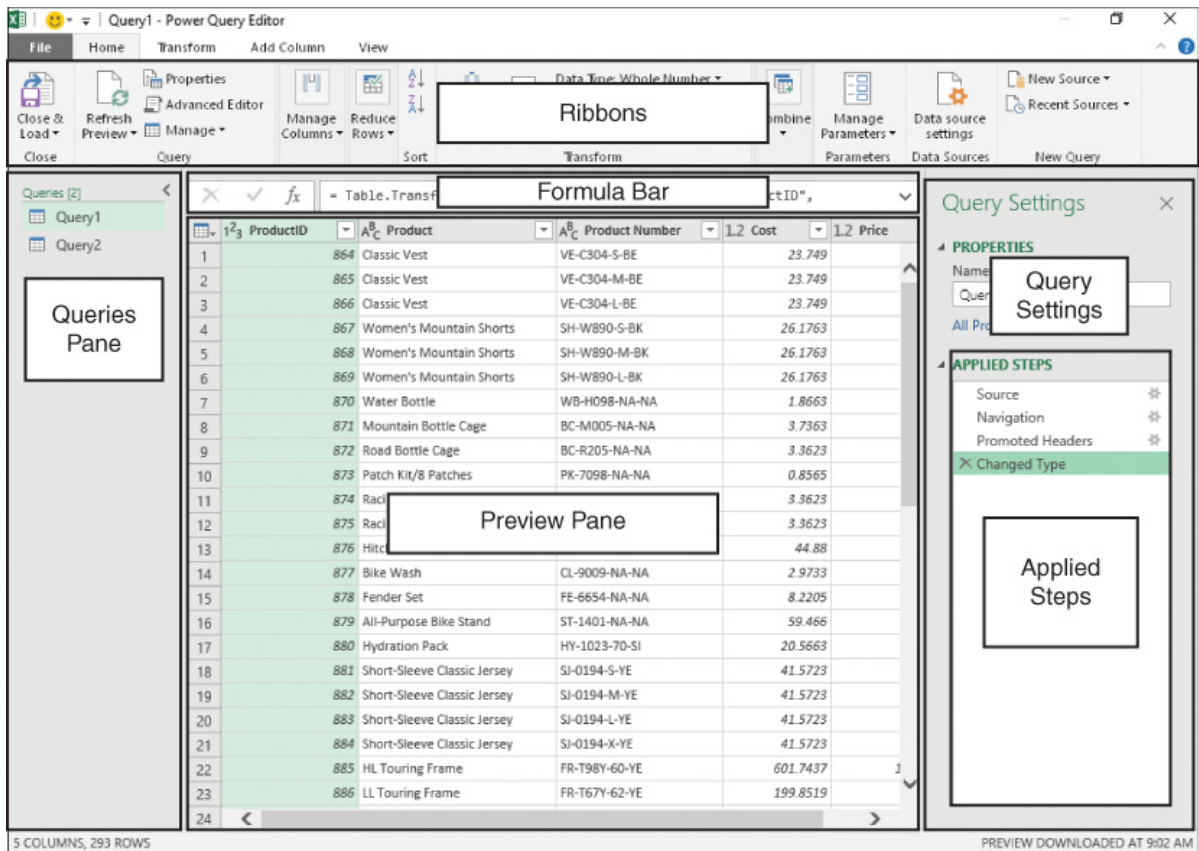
Query1 - Power Query Editor

File Home Transform Add Column View

Close & Load ▾ | Refresh Preview ▾ | Properties | Advanced Editor | Manage ▾ | Manage Columns ▾ | Reduce Rows ▾ | Data Type: Whole Number ▾ | ombine | Manage Parameters ▾ | Data source settings | New Source ▾ | Recent Sources ▾

Close | Query | Sort | Transform | Parameters | Data Sources | New Query

Ribbons

= Table.Transf ctID",

Formula Bar

Queries [2]
Query1
Query2

Queries Pane

| | ProductID | Product | Product Number | 1.2 Cost | 1.2 Price |
|---|---|---|---|---|---|
| 1 | 864 | Classic Vest | VE-C304-S-BE | 23.749 | |
| 2 | 865 | Classic Vest | VE-C304-M-BE | 23.749 | |
| 3 | 866 | Classic Vest | VE-C304-L-BE | 23.749 | |
| 4 | 867 | Women's Mountain Shorts | SH-W890-S-BK | 26.1763 | |
| 5 | 868 | Women's Mountain Shorts | SH-W890-M-BK | 26.1763 | |
| 6 | 869 | Women's Mountain Shorts | SH-W890-L-BK | 26.1763 | |
| 7 | 870 | Water Bottle | WB-H098-NA-NA | 1.8663 | |
| 8 | 871 | Mountain Bottle Cage | BC-M005-NA-NA | 3.7363 | |
| 9 | 872 | Road Bottle Cage | BC-R205-NA-NA | 3.3623 | |
| 10 | 873 | Patch Kit/8 Patches | PK-7098-NA-NA | 0.8565 | |
| 11 | 874 | Raci | | 3.3623 | |
| 12 | 875 | Raci | | 3.3623 | |
| 13 | 876 | Hitc | | 44.88 | |
| 14 | 877 | Bike Wash | CL-9009-NA-NA | 2.9733 | |
| 15 | 878 | Fender Set | FE-6654-NA-NA | 8.2205 | |
| 16 | 879 | All-Purpose Bike Stand | ST-1401-NA-NA | 59.466 | |
| 17 | 880 | Hydration Pack | HY-1023-70-SI | 20.5663 | |
| 18 | 881 | Short-Sleeve Classic Jersey | SJ-0194-S-YE | 41.5723 | |
| 19 | 882 | Short-Sleeve Classic Jersey | SJ-0194-M-YE | 41.5723 | |
| 20 | 883 | Short-Sleeve Classic Jersey | SJ-0194-L-YE | 41.5723 | |
| 21 | 884 | Short-Sleeve Classic Jersey | SJ-0194-X-YE | 41.5723 | |
| 22 | 885 | HL Touring Frame | FR-T98Y-60-YE | 601.7437 | 1 |
| 23 | 886 | LL Touring Frame | FR-T67Y-62-YE | 199.8519 | |
| 24 | | | | | |

Preview Pane

Query Settings
PROPERTIES
Name
Quer
All Pro

Query Settings

APPLIED STEPS
Source
Navigation
Promoted Headers
Changed Type

Applied Steps

5 COLUMNS, 293 ROWS
PREVIEW DOWNLOADED AT 9:02 AM